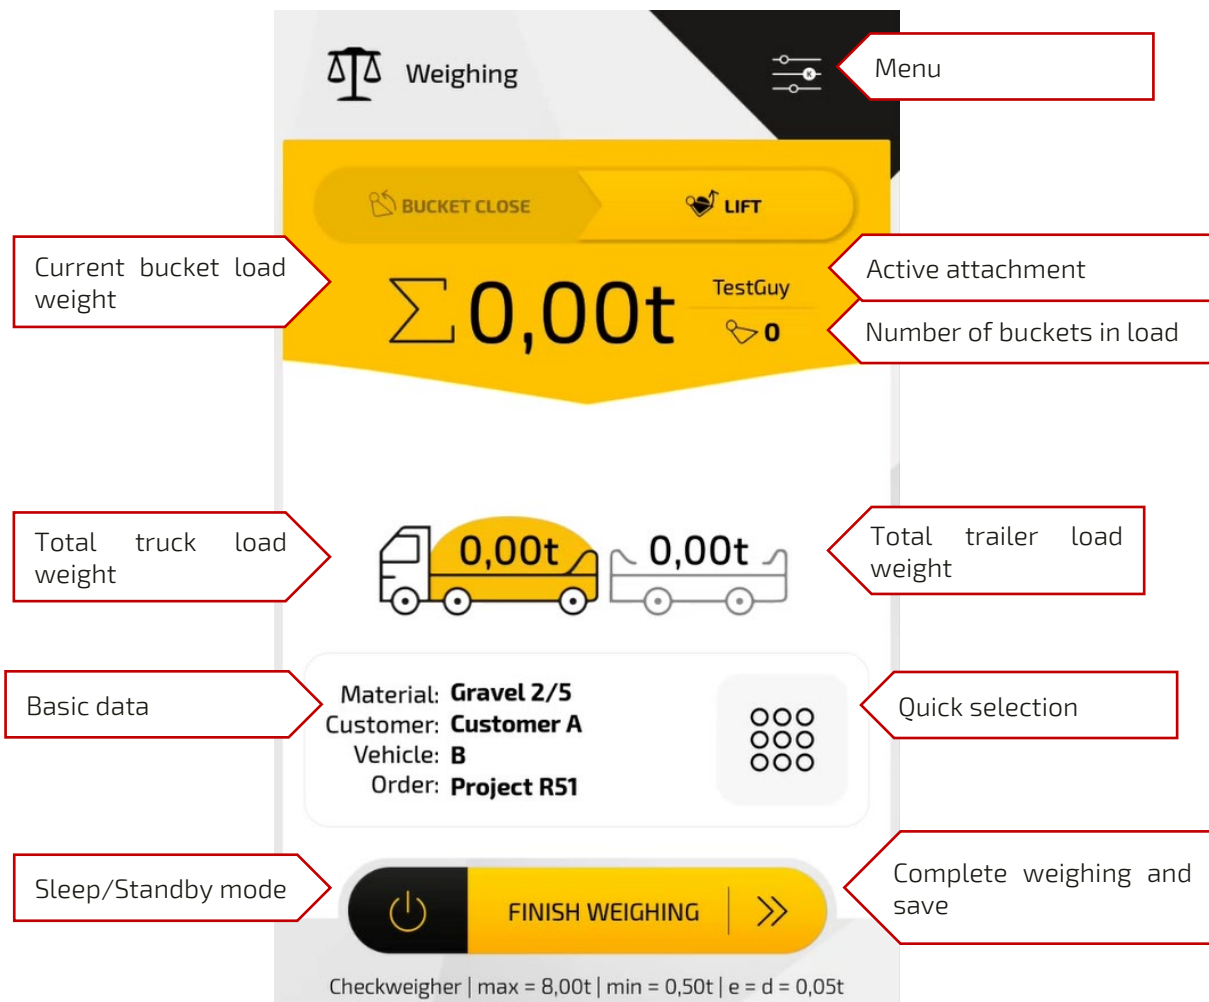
Weighing

Menu

BUCKET CLOSE

LIFT

Current bucket load weight

$\sum$0,00t

TestGuy

0

Active attachment

Number of buckets in load

Total truck load weight

0,00t

0,00t

Total trailer load weight

Basic data

Material: Gravel 2/5
Customer: Customer A
Vehicle: B
Order: Project R51

Quick selection

Sleep/Standby mode

FINISH WEIGHING

Complete weighing and save

Checkweigher | max = 8,00t | min = 0,50t | e = d = 0,05t